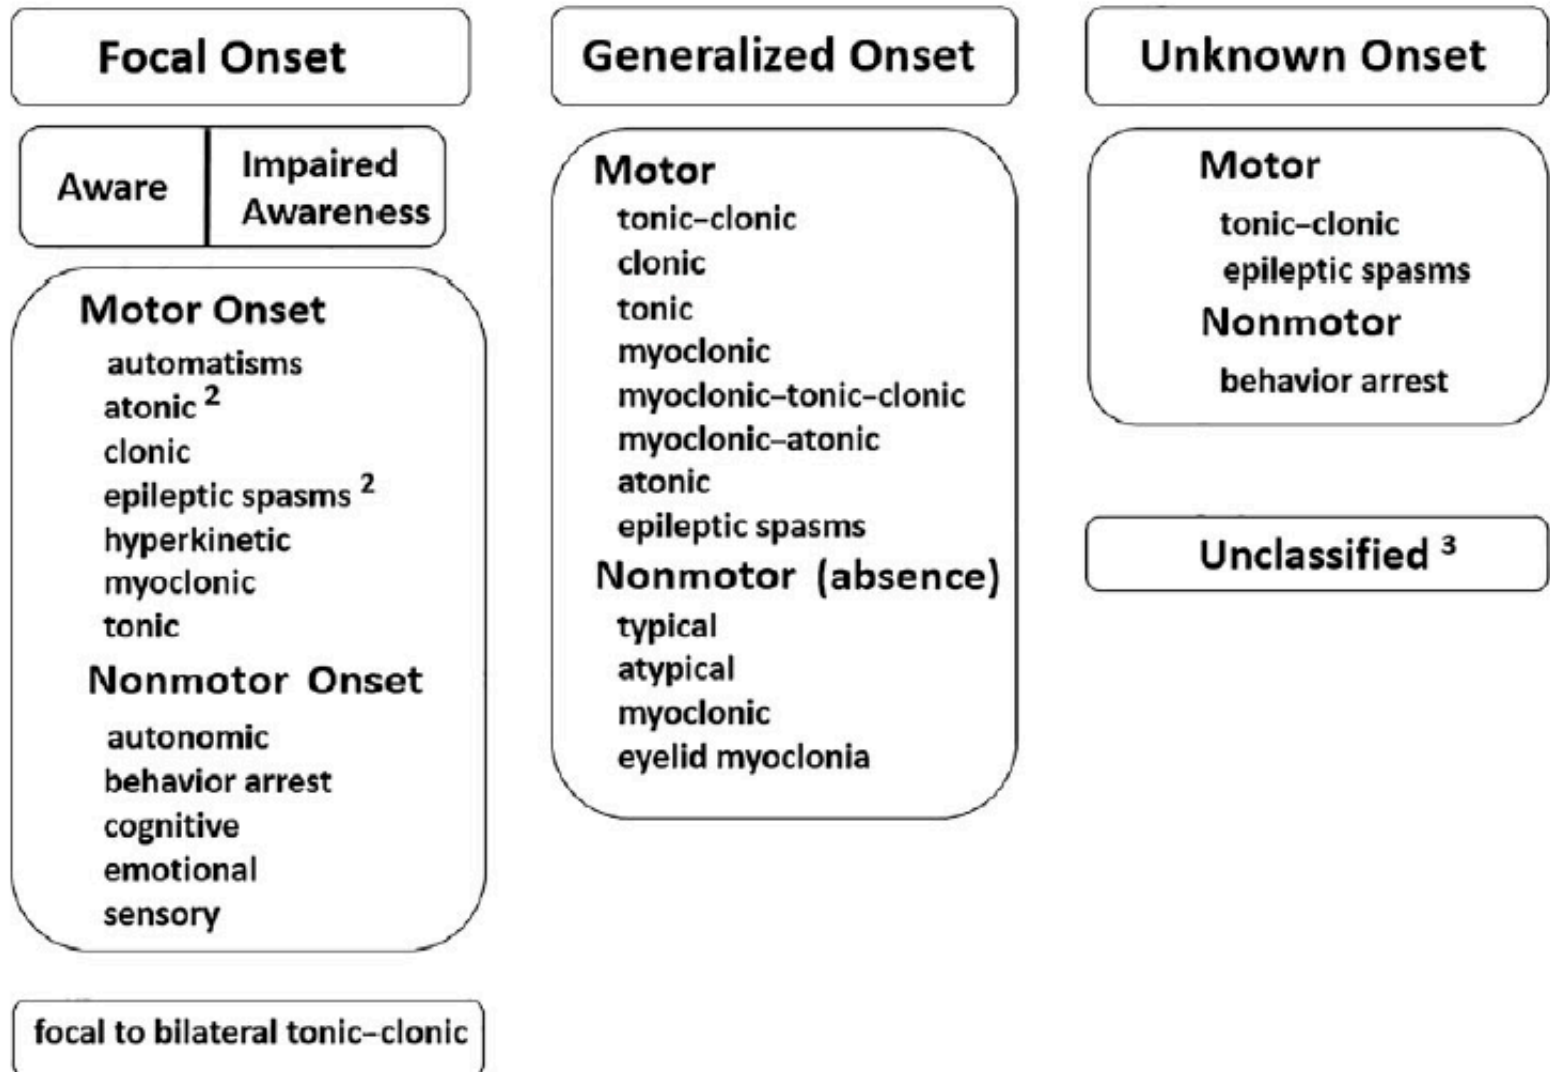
Focal Onset

Aware | Impaired Awareness

Motor Onset
automatisms
atonic $^2$
clonic
epileptic spasms $^2$
hyperkinetic
myoclonic
tonic

Nonmotor Onset
autonomic
behavior arrest
cognitive
emotional
sensory

focal to bilateral tonic-clonic

Generalized Onset

Motor
tonic-clonic
clonic
tonic
myoclonic
myoclonic-tonic-clonic
myoclonic-atonic
atonic
epileptic spasms

Nonmotor (absence)
typical
atypical
myoclonic
eyelid myoclonia

Unknown Onset

Motor
tonic-clonic
epileptic spasms

Nonmotor
behavior arrest

Unclassified $^3$